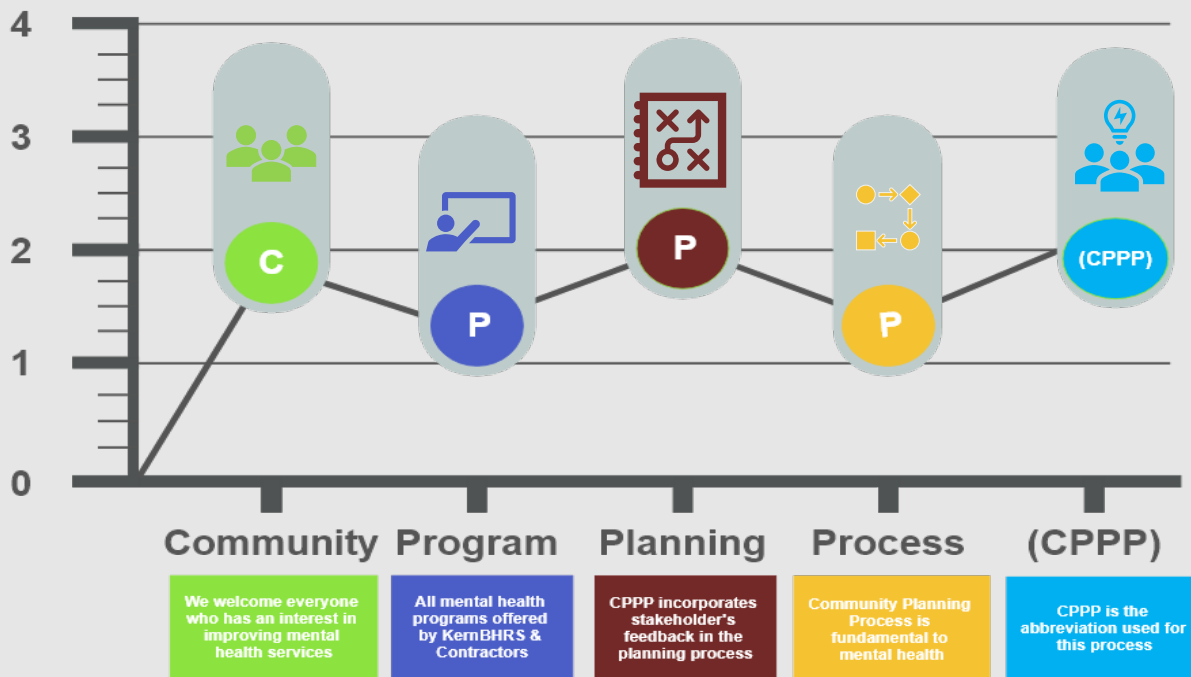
4
3
2
1
0

C
P
P
P
(CPPP)

Community
Program
Planning
Process
(CPPP)

We welcome everyone who has an interest in improving mental health services

All mental health programs offered by KernBHRS & Contractors

CPPP incorporates stakeholder's feedback in the planning process

Community Planning Process is fundamental to mental health

CPPP is the abbreviation used for this process